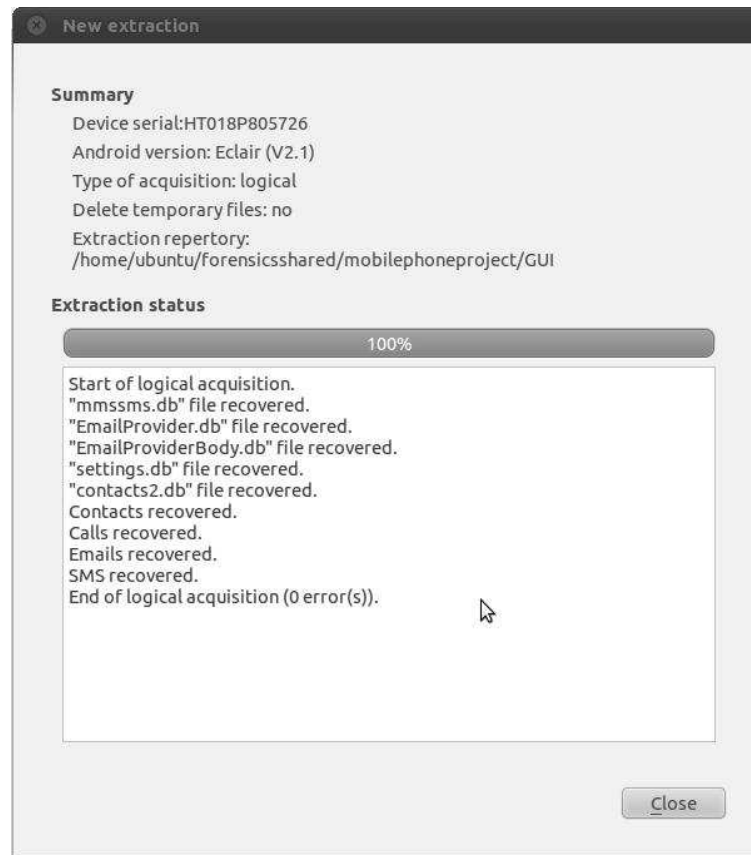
New extraction

Summary
Device serial:HT018P805726
Android version: Eclair (V2.1)
Type of acquisition: logical
Delete temporary files: no
Extraction repertory:
/home/ubuntu/forensicsshared/mobilephoneproject/GUI

Extraction status

100%

Start of logical acquisition.
"mmssms.db" file recovered.
"EmailProvider.db" file recovered.
"EmailProviderBody.db" file recovered.
"settings.db" file recovered.
"contacts2.db" file recovered.
Contacts recovered.
Calls recovered.
Emails recovered.
SMS recovered.
End of logical acquisition (0 error(s)).

Close